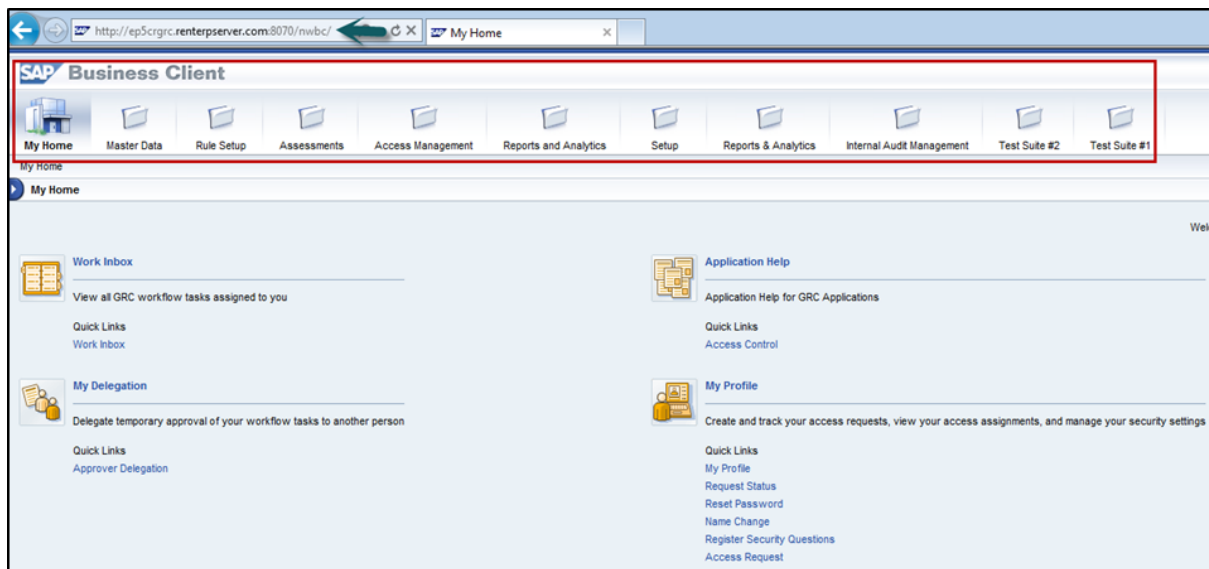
http://ep5crgrc.renterpserver.com:8070/nwbc/

My Home

SAP Business Client

My Home | Master Data | Rule Setup | Assessments | Access Management | Reports and Analytics | Setup | Reports & Analytics | Internal Audit Management | Test Suite #2 | Test Suite #1

My Home

My Home

Wel

Work Inbox

View all GRC workflow tasks assigned to you

Quick Links
Work Inbox

My Delegation

Delegate temporary approval of your workflow tasks to another person

Quick Links
Approver Delegation

Application Help

Application Help for GRC Applications

Quick Links
Access Control

My Profile

Create and track your access requests, view your access assignments, and manage your security settings

Quick Links
My Profile
Request Status
Reset Password
Name Change
Register Security Questions
Access Request